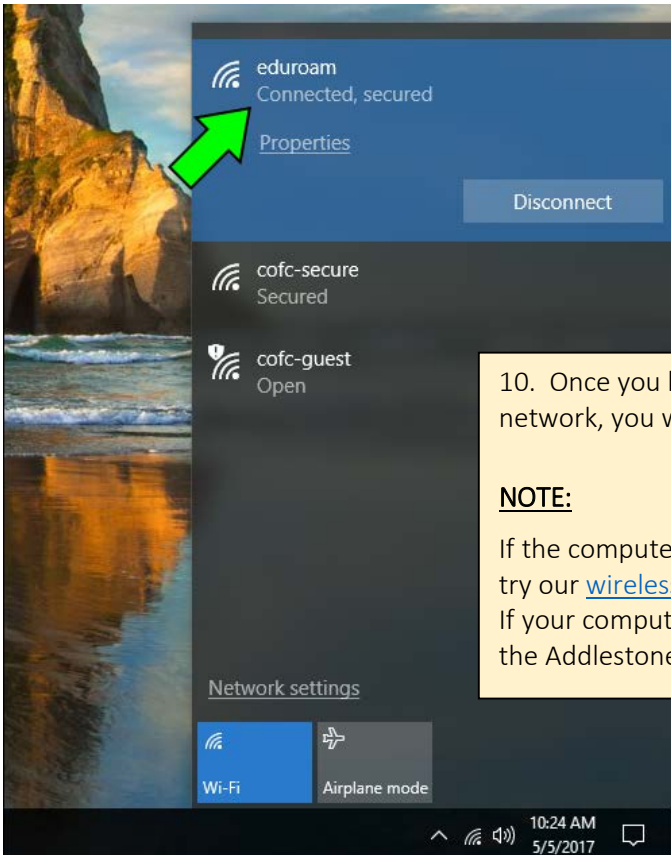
eduroam
Connected, secured
Properties
Disconnect
cofc-secure
Secured
cofc-guest
Open

10. Once you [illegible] network, you w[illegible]

NOTE:

If the compute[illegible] try our wireles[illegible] If your comput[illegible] the Addlestone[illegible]

Network settings
Wi-Fi
Airplane mode
10:24 AM
5/5/2017